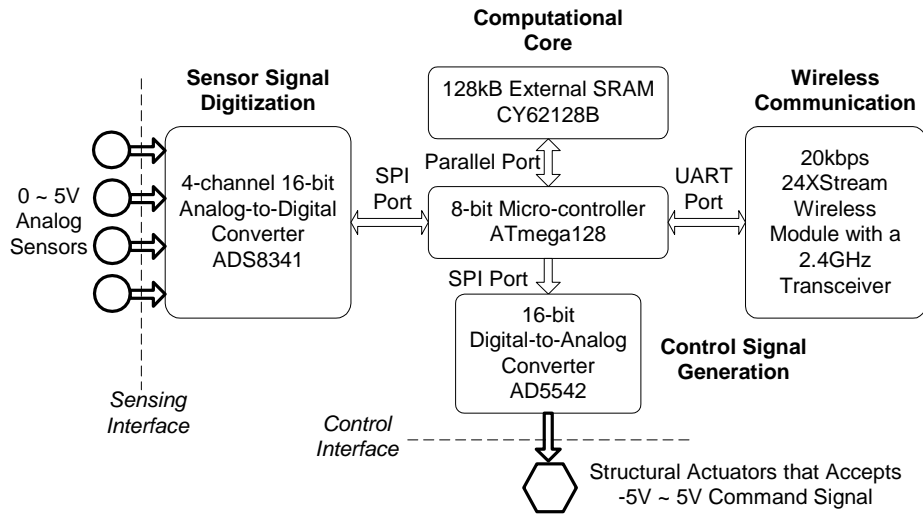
Computational Core

Sensor Signal Digitization

128kB External SRAM CY62128B

Wireless Communication

0 ~ 5V Analog Sensors

4-channel 16-bit Analog-to-Digital Converter ADS8341

SPI Port

Parallel Port

8-bit Micro-controller ATmega128

UART Port

20kbps 24XStream Wireless Module with a 2.4GHz Transceiver

SPI Port

16-bit Digital-to-Analog Converter AD5542

Control Signal Generation

Sensing Interface

Control Interface

Structural Actuators that Accepts -5V ~ 5V Command Signal